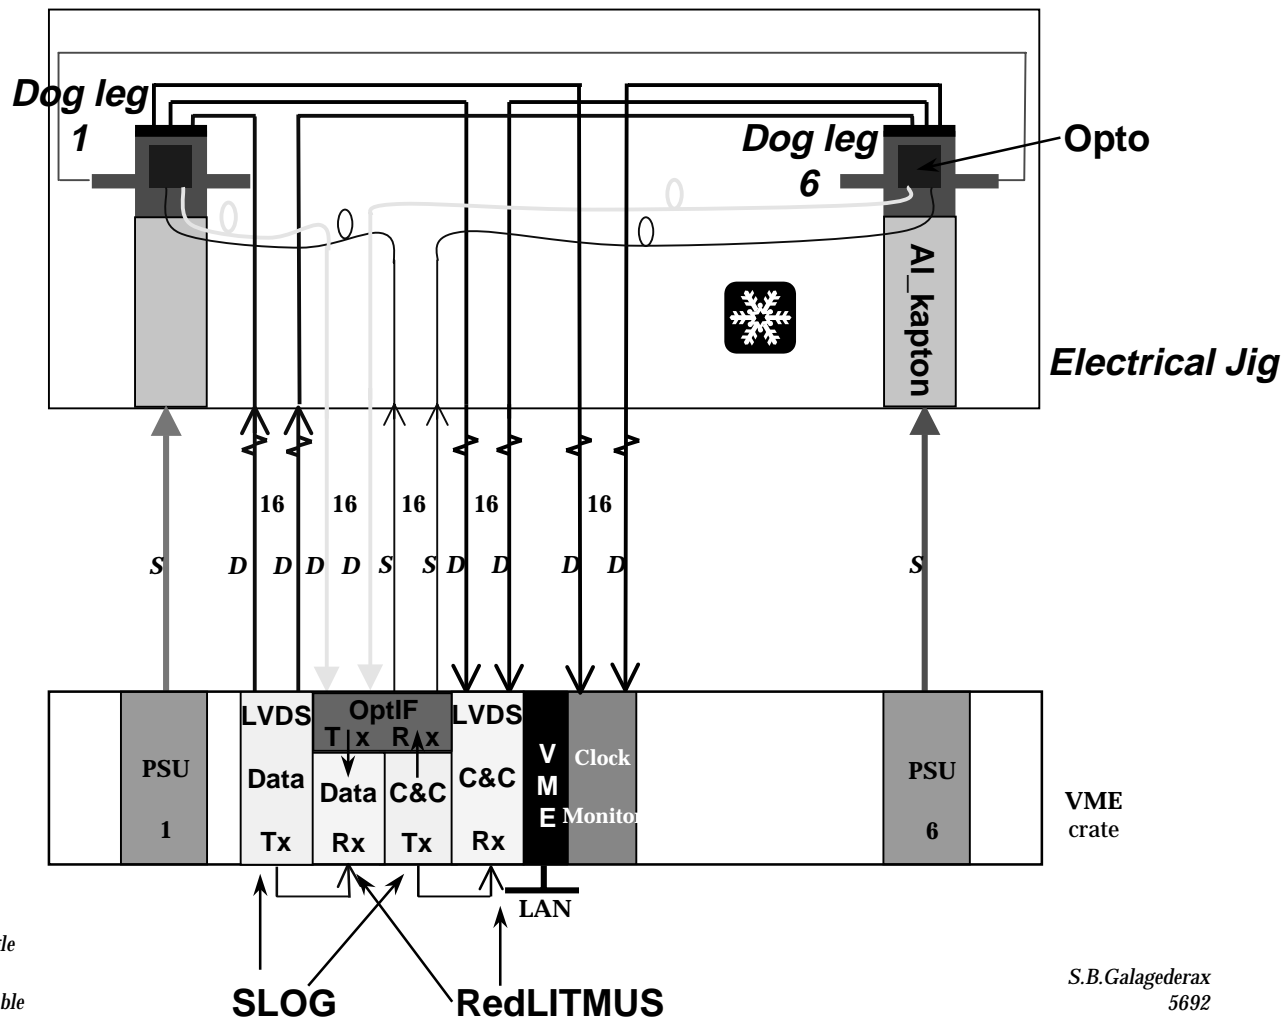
Dog leg 1

Dog leg 6

Opto

Al_kapton

Electrical Jig

16 16 16 16 16

S D D D D S S D D D D S

PSU 1

LVDS Data Tx

OptIF Tx Rx

Data Rx

C&C Tx

LVDS C&C Rx

V M E

Clock Monitor

PSU 6

VME crate

LAN

le

ble

SLOG

RedLITMUS

S.B.Galagederax 5692